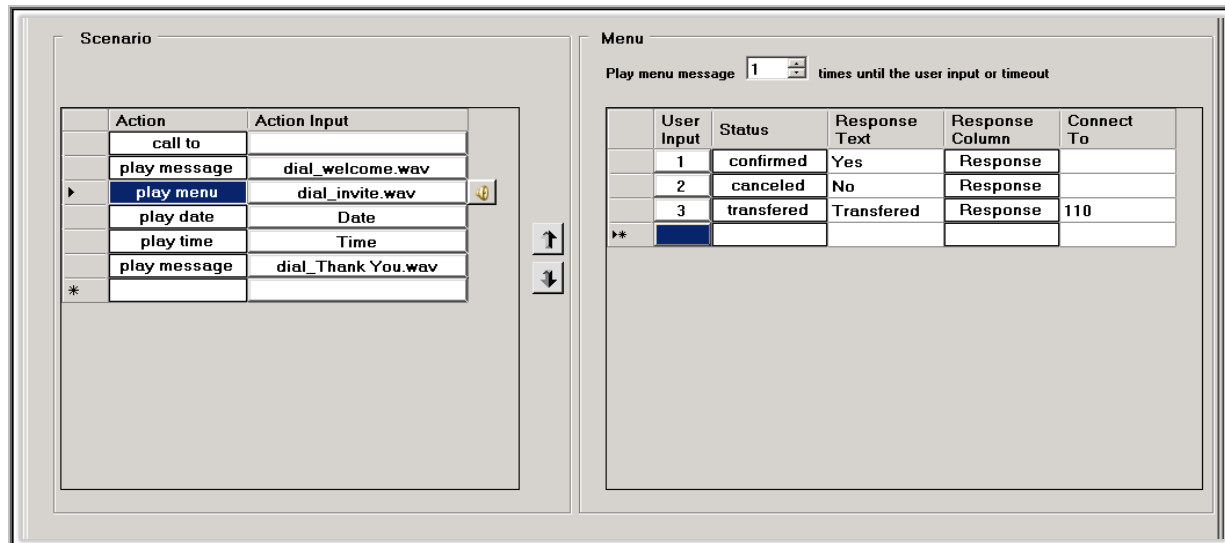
Scenario

| | Action | Action Input |
|---|---|---|
| | call to | |
| | play message | dial_welcome.wav |
| ▸ | play menu | dial_invite.wav |
| | play date | Date |
| | play time | Time |
| | play message | dial_Thank You.wav |
| * | | |

Menu

Play menu message 1 times until the user input or timeout

| | User Input | Status | Response Text | Response Column | Connect To |
|---|---|---|---|---|---|
| | 1 | confirmed | Yes | Response | |
| | 2 | canceled | No | Response | |
| | 3 | transfered | Transfered | Response | 110 |
| ▸* | | | | | |